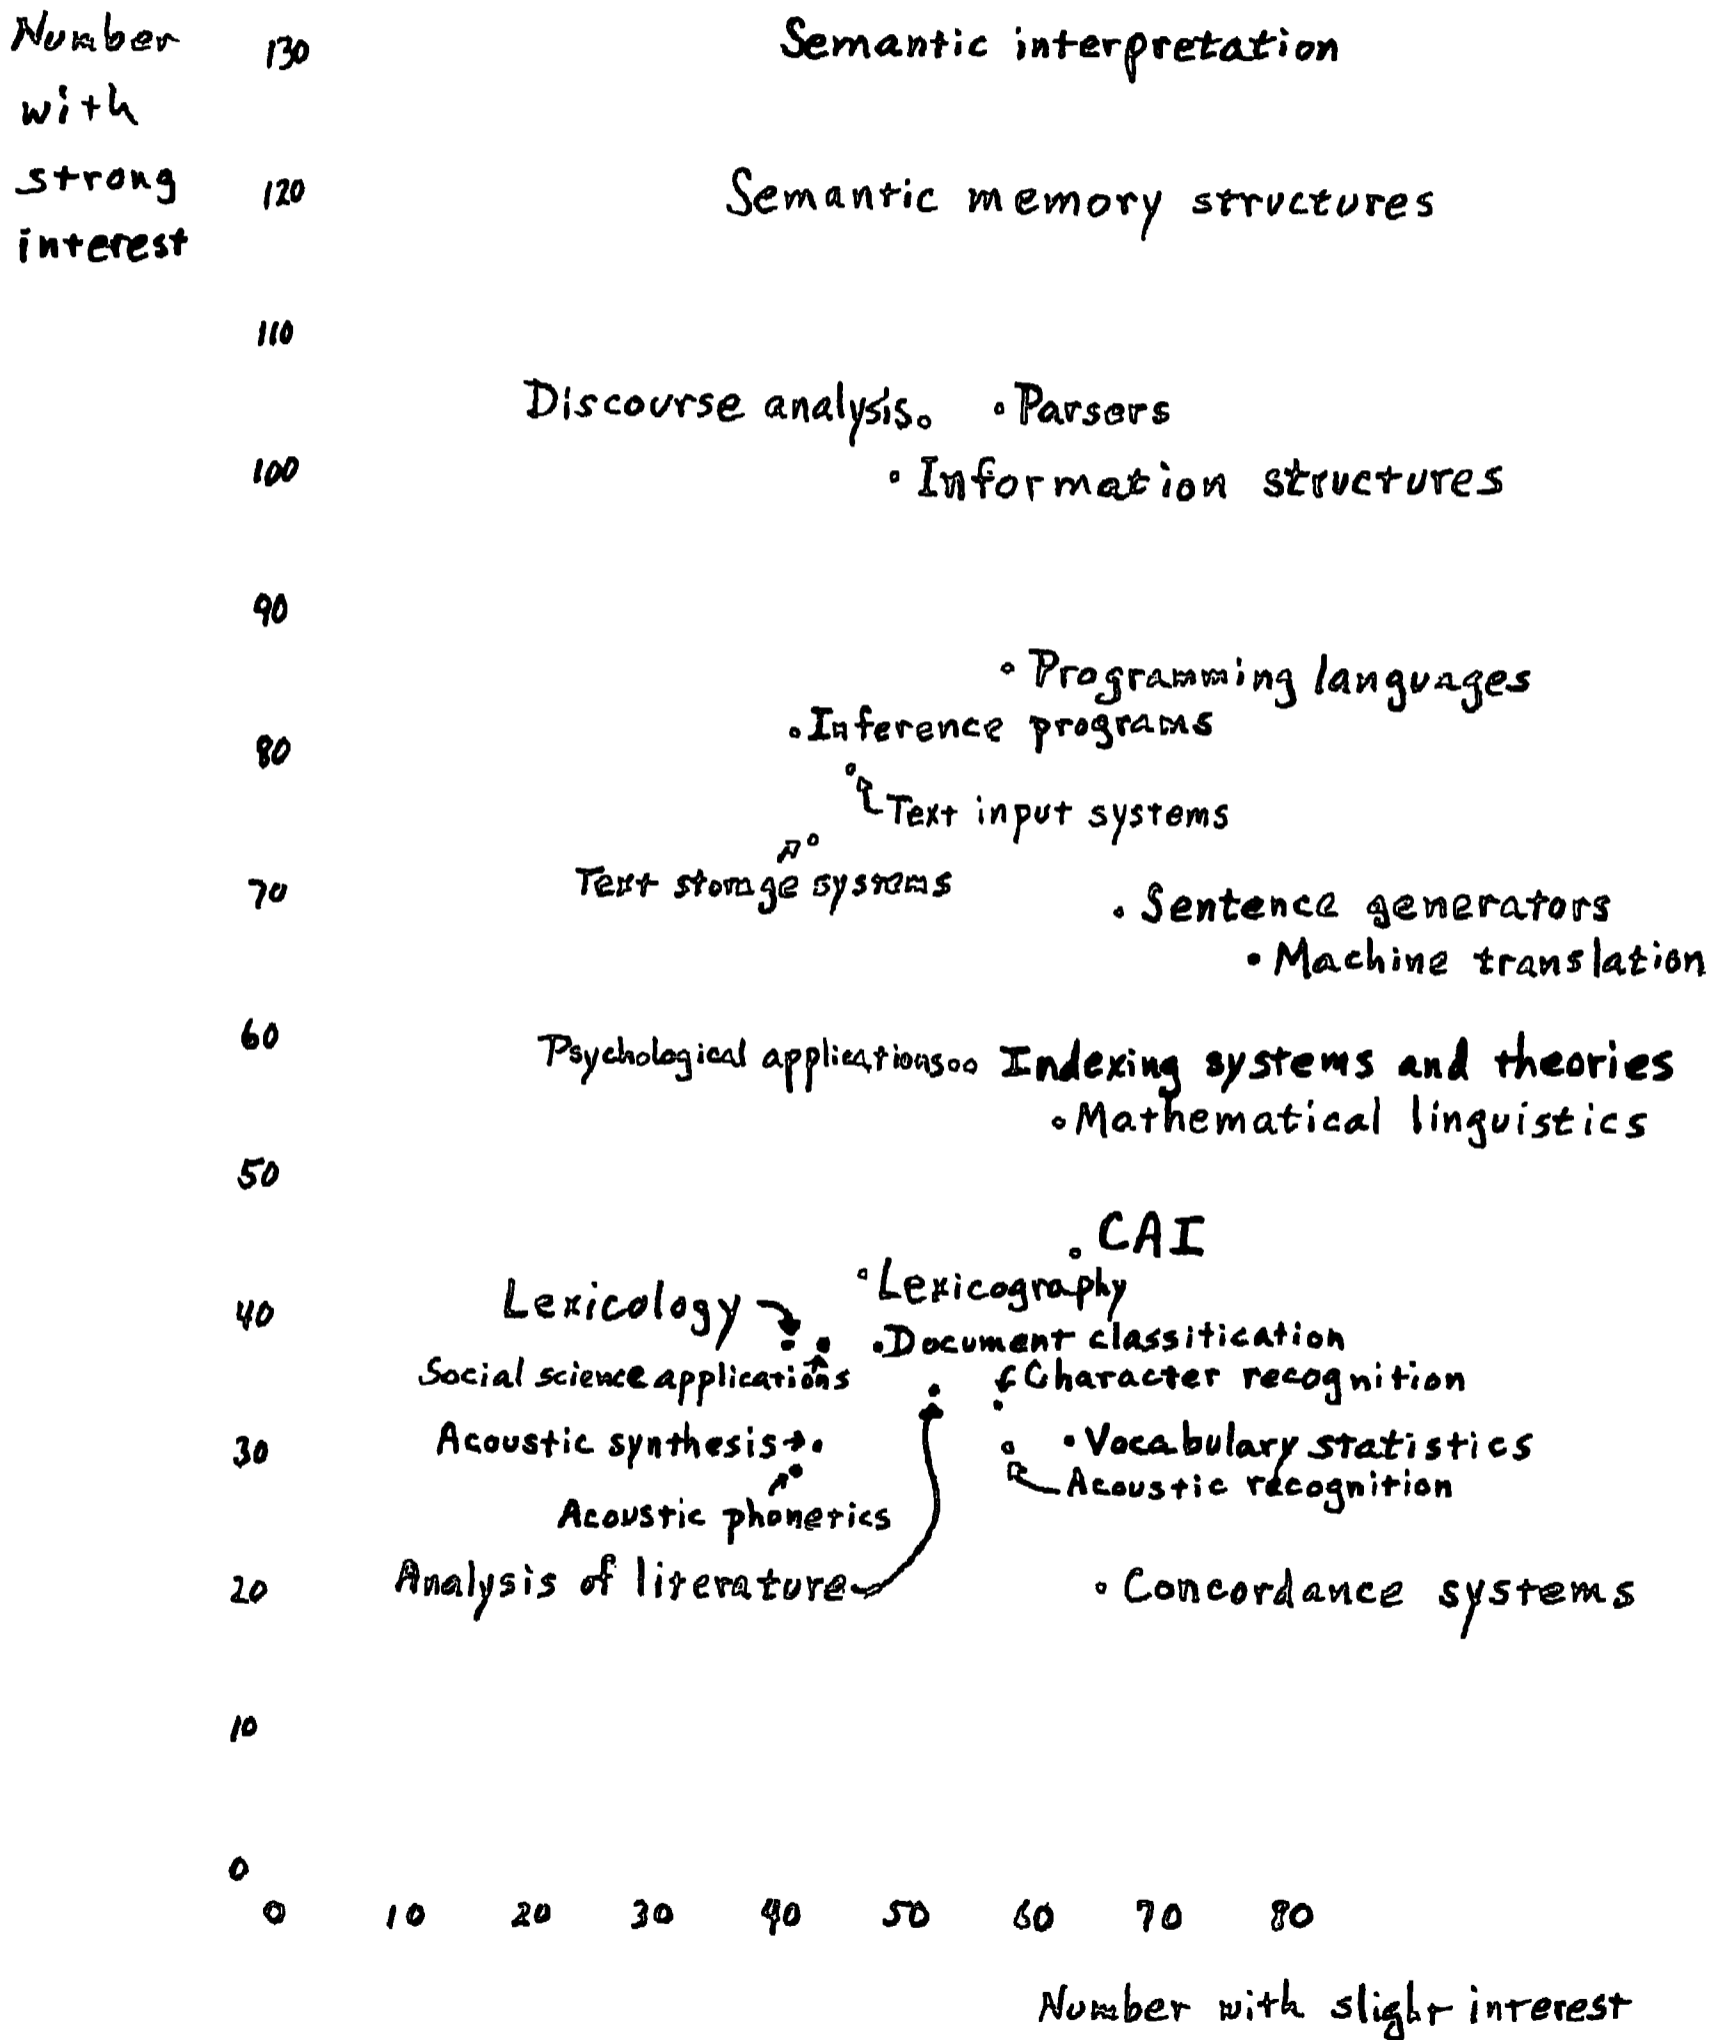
Number with strong interest

130
120
110
100
90
80
70
60
50
40
30
20
10
0

Semantic interpretation

Semantic memory structures

Discourse analysis

Parsers

Information structures

Programming languages

Inference programs

Text input systems

Text storage systems

Sentence generators

Machine translation

Psychological applications

Indexing systems and theories

Mathematical linguistics

CAI

Lexicography

Lexicology

Document classification

Social science applications

Character recognition

Acoustic synthesis

Vocabulary statistics

Acoustic recognition

Acoustic phonetics

Analysis of literature

Concordance systems

0 10 20 30 40 50 60 70 80

Number with slight interest